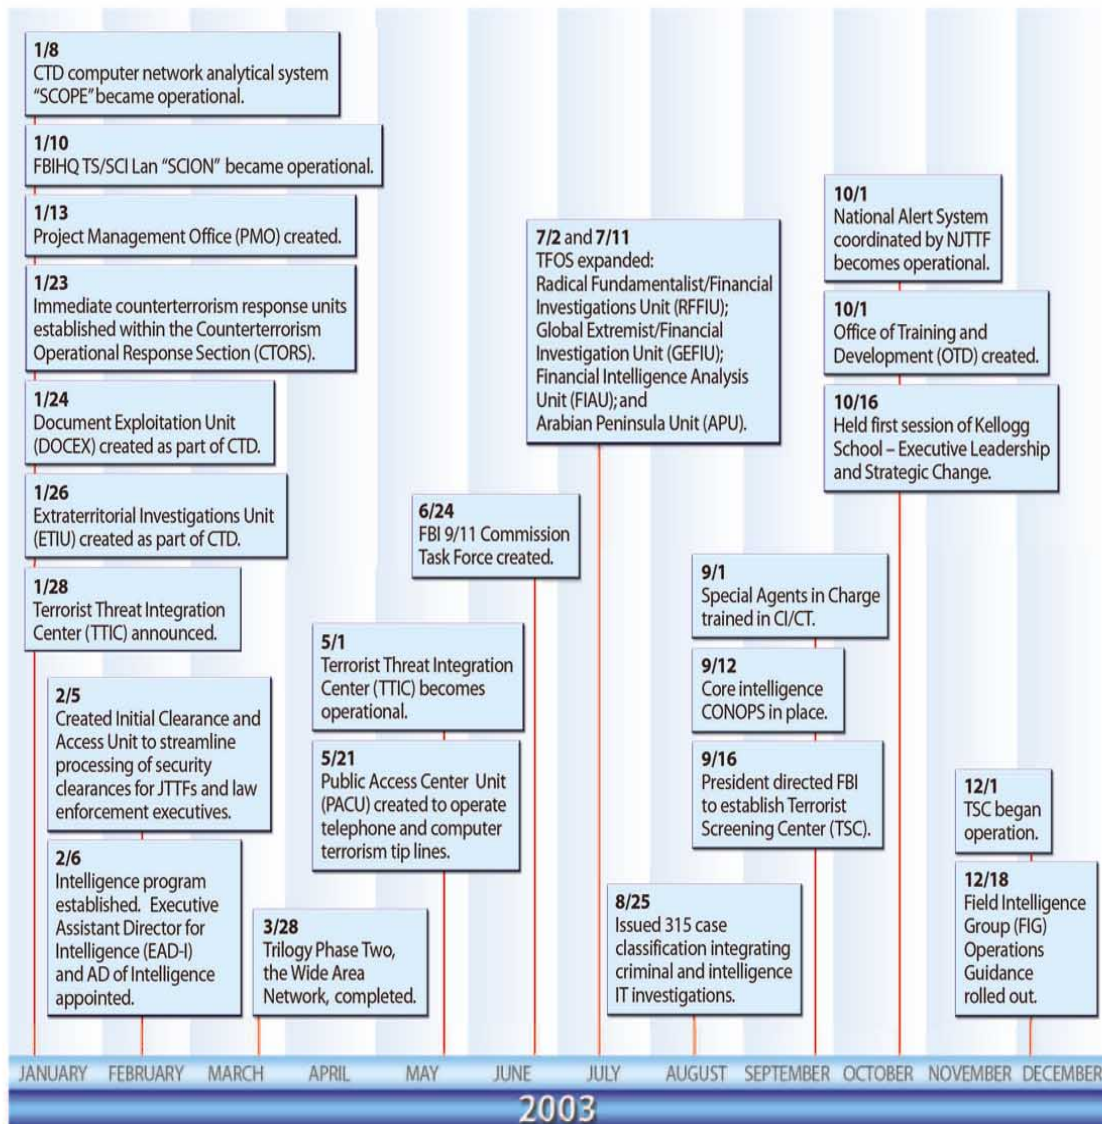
1/8
CTD computer network analytical system "SCOPE" became operational.

1/10
FBIHQ TS/SCI Lan "SCION" became operational.

1/13
Project Management Office (PMO) created.

1/23
Immediate counterterrorism response units established within the Counterterrorism Operational Response Section (CTORS).

1/24
Document Exploitation Unit (DOCEX) created as part of CTD.

1/26
Extraterritorial Investigations Unit (ETIU) created as part of CTD.

1/28
Terrorist Threat Integration Center (TTIC) announced.

2/5
Created Initial Clearance and Access Unit to streamline processing of security clearances for JTTFs and law enforcement executives.

2/6
Intelligence program established. Executive Assistant Director for Intelligence (EAD-I) and AD of Intelligence appointed.

3/28
Trilogy Phase Two, the Wide Area Network, completed.

5/1
Terrorist Threat Integration Center (TTIC) becomes operational.

5/21
Public Access Center Unit (PACU) created to operate telephone and computer terrorism tip lines.

6/24
FBI 9/11 Commission Task Force created.

7/2 and 7/11
TFOS expanded:
Radical Fundamentalist/Financial Investigations Unit (RFFIU);
Global Extremist/Financial Investigation Unit (GEFIU);
Financial Intelligence Analysis Unit (FIAU); and
Arabian Peninsula Unit (APU).

8/25
Issued 315 case classification integrating criminal and intelligence IT investigations.

9/1
Special Agents in Charge trained in CI/CT.

9/12
Core intelligence CONOPS in place.

9/16
President directed FBI to establish Terrorist Screening Center (TSC).

10/1
National Alert System coordinated by NJTTF becomes operational.

10/1
Office of Training and Development (OTD) created.

10/16
Held first session of Kellogg School – Executive Leadership and Strategic Change.

12/1
TSC began operation.

12/18
Field Intelligence Group (FIG) Operations Guidance rolled out.

JANUARY FEBRUARY MARCH APRIL MAY JUNE JULY AUGUST SEPTEMBER OCTOBER NOVEMBER DECEMBER

2003